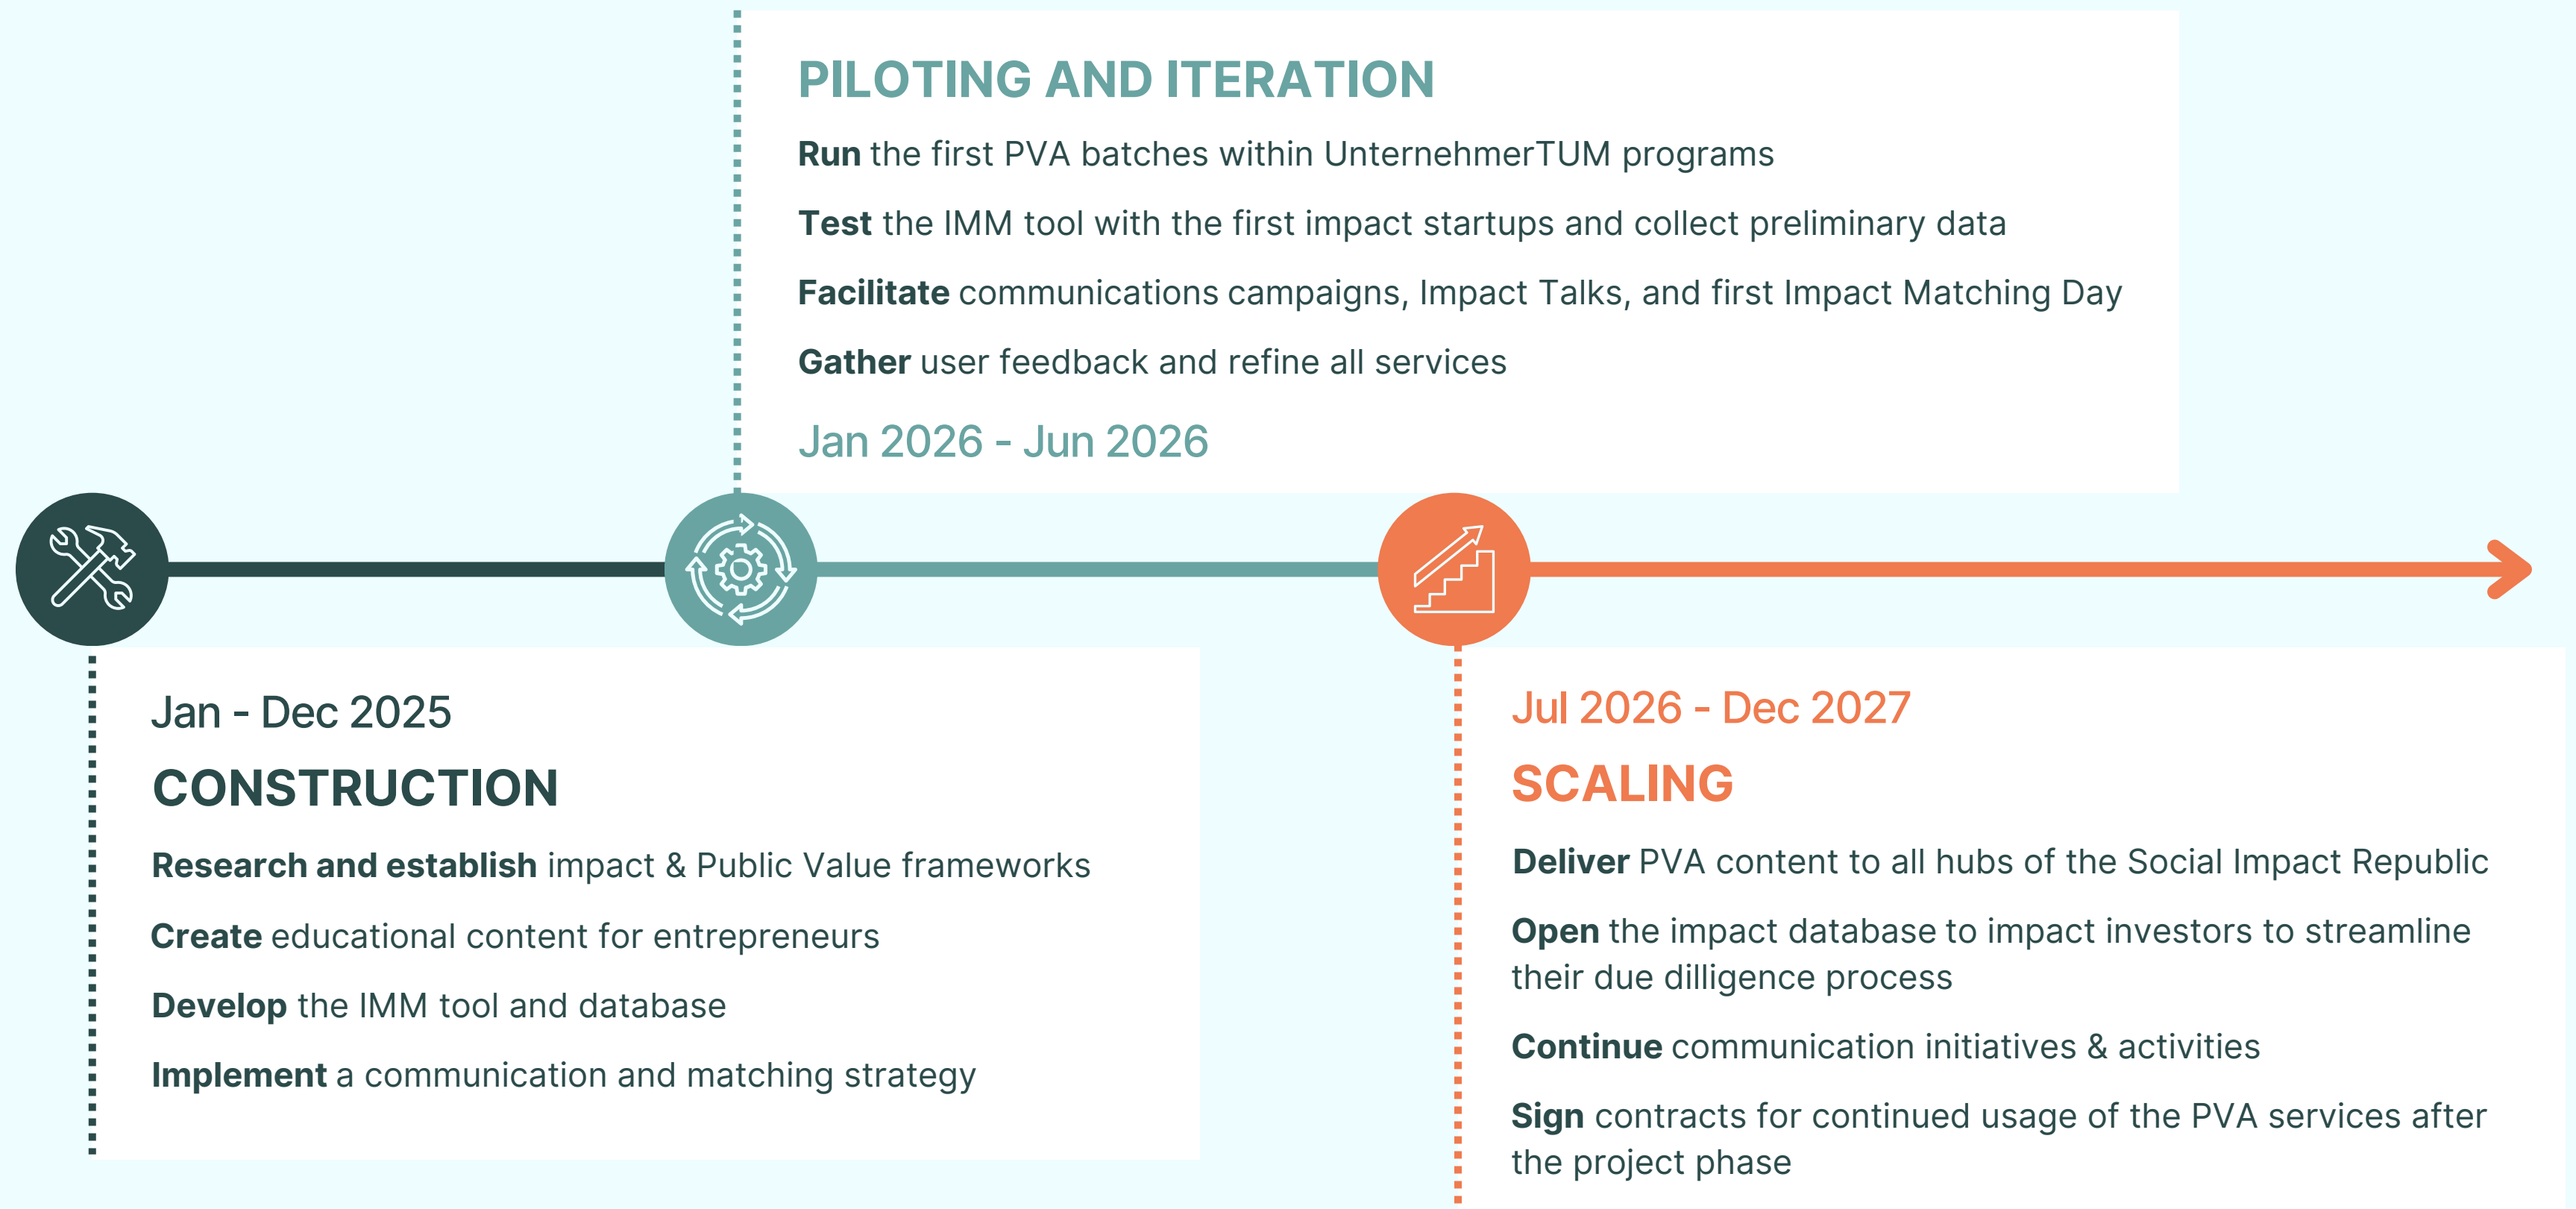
PILOTING AND ITERATION

Run the first PVA batches within UnternehmerTUM programs

Test the IMM tool with the first impact startups and collect preliminary data

Facilitate communications campaigns, Impact Talks, and first Impact Matching Day

Gather user feedback and refine all services

Jan 2026 - Jun 2026

Jan - Dec 2025

CONSTRUCTION

Research and establish impact & Public Value frameworks

Create educational content for entrepreneurs

Develop the IMM tool and database

Implement a communication and matching strategy

Jul 2026 - Dec 2027

SCALING

Deliver PVA content to all hubs of the Social Impact Republic

Open the impact database to impact investors to streamline their due dilligence process

Continue communication initiatives & activities

Sign contracts for continued usage of the PVA services after the project phase